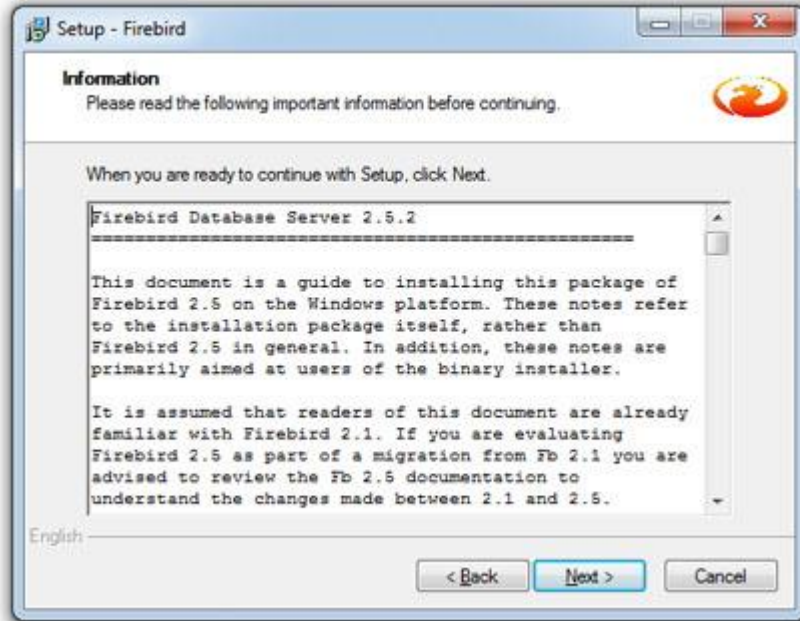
Setup - Firebird

Information
Please read the following important information before continuing.

When you are ready to continue with Setup, click Next.

Firebird Database Server 2.5.2
==================================================

This document is a guide to installing this package of Firebird 2.5 on the Windows platform. These notes refer to the installation package itself, rather than Firebird 2.5 in general. In addition, these notes are primarily aimed at users of the binary installer.

It is assumed that readers of this document are already familiar with Firebird 2.1. If you are evaluating Firebird 2.5 as part of a migration from Fb 2.1 you are advised to review the Fb 2.5 documentation to understand the changes made between 2.1 and 2.5.

English

< Back
Next >
Cancel